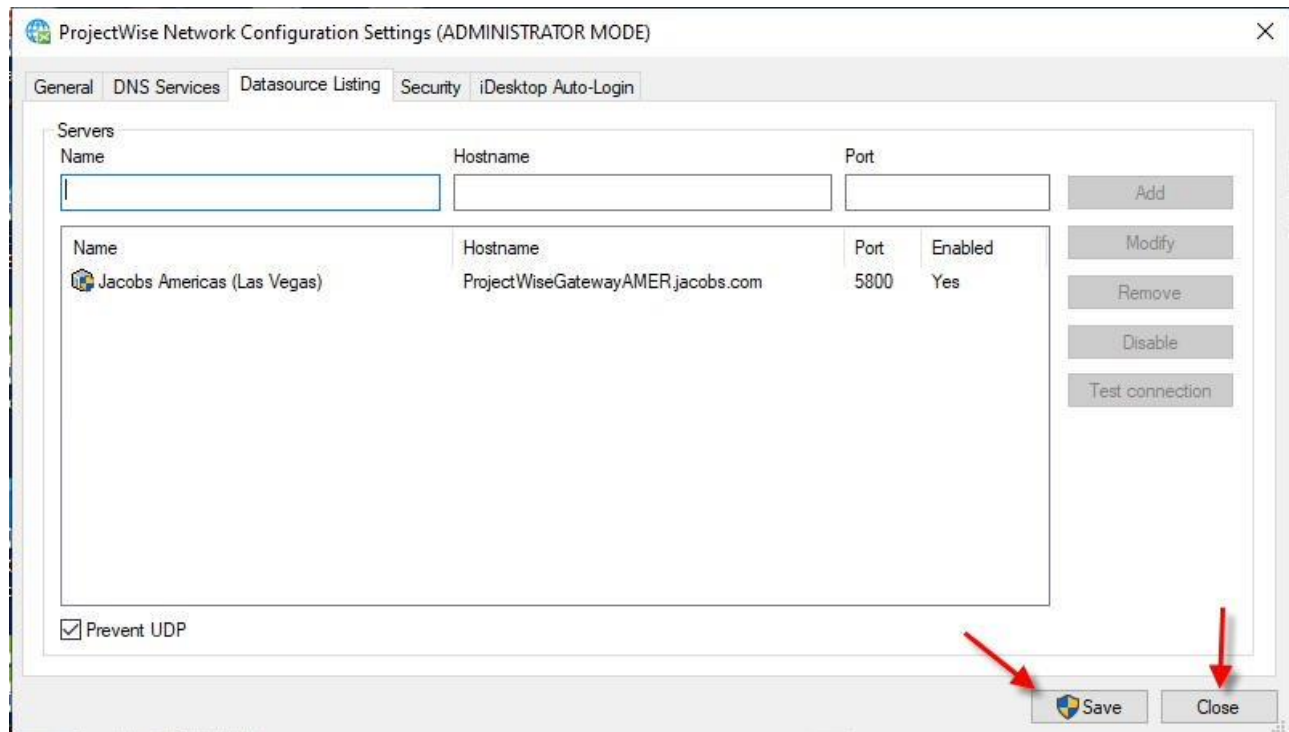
ProjectWise Network Configuration Settings (ADMINISTRATOR MODE)

General | DNS Services | Datasource Listing | Security | iDesktop Auto-Login

Servers

Name | Hostname | Port

Add
Modify
Remove
Disable
Test connection

| Name | Hostname | Port | Enabled |
|---|---|---|---|
| Jacobs Americas (Las Vegas) | ProjectWiseGatewayAMER.jacobs.com | 5800 | Yes |

Prevent UDP

Save
Close